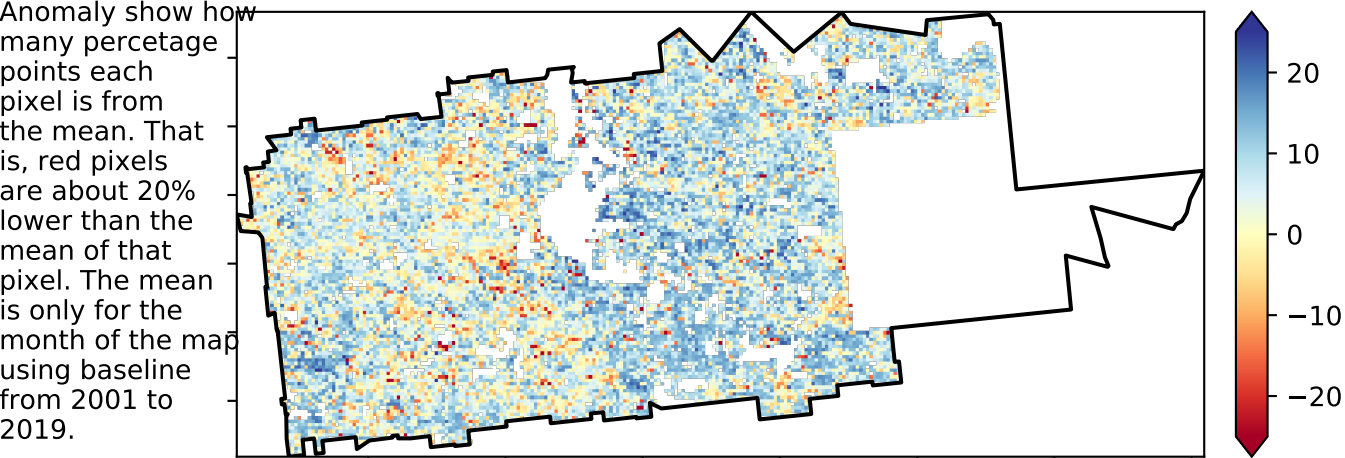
Anomaly show how many percetage points each pixel is from the mean. That is, red pixels are about 20% lower than the mean of that pixel. The mean is only for the month of the map using baseline from 2001 to 2019.

20
10
0
−10
−20